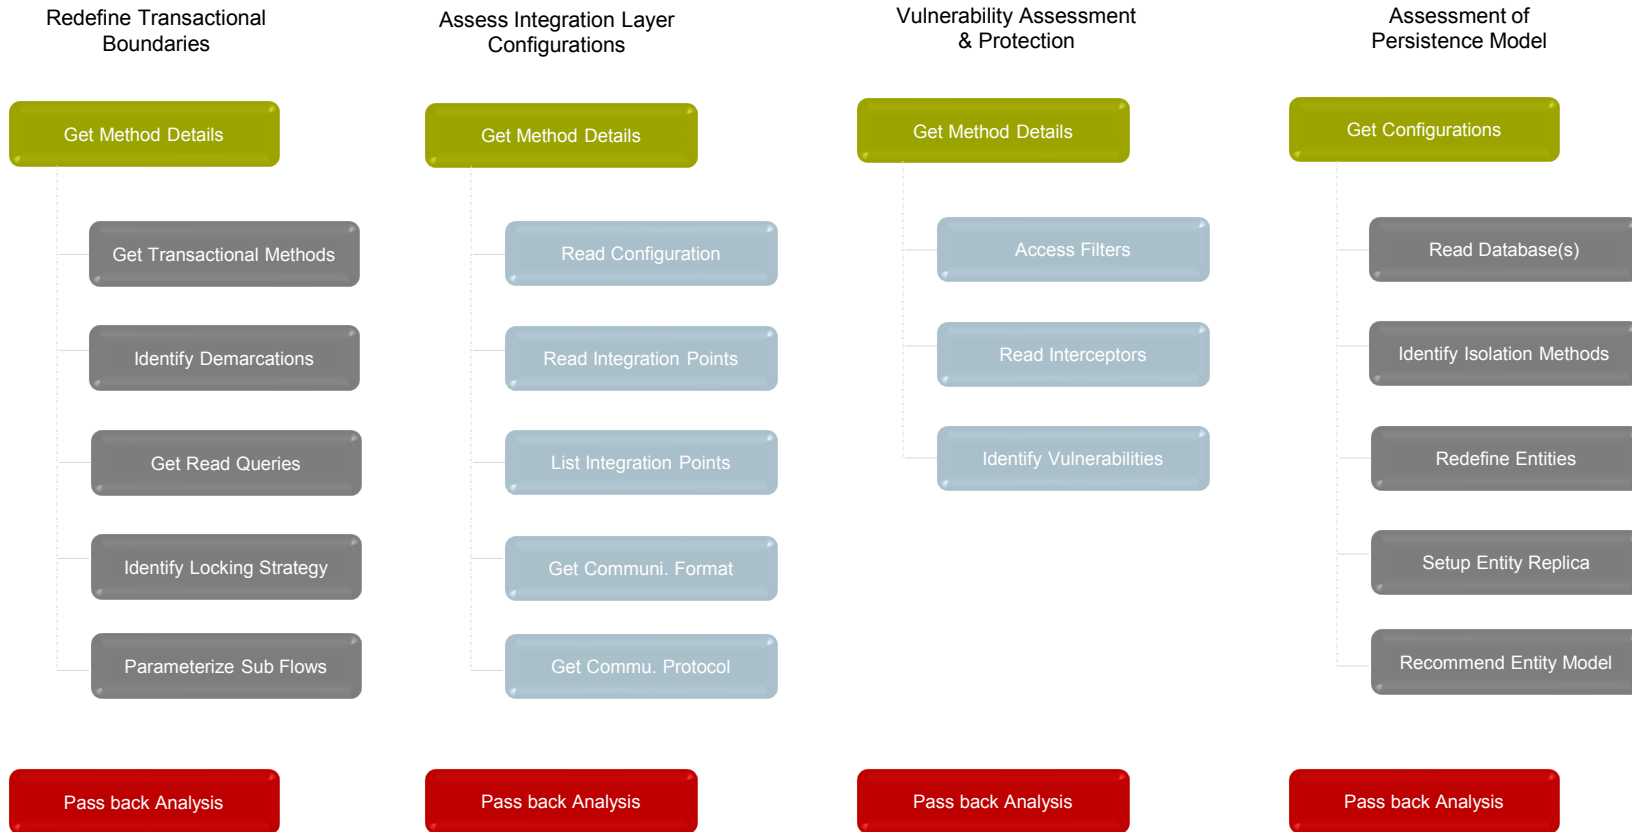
Redefine Transactional Boundaries

Get Method Details

Get Transactional Methods

Identify Demarcations

Get Read Queries

Identify Locking Strategy

Parameterize Sub Flows

Pass back Analysis

Assess Integration Layer Configurations

Get Method Details

Read Configuration

Read Integration Points

List Integration Points

Get Communi. Format

Get Commu. Protocol

Pass back Analysis

Vulnerability Assessment & Protection

Get Method Details

Access Filters

Read Interceptors

Identify Vulnerabilities

Pass back Analysis

Assessment of Persistence Model

Get Configurations

Read Database(s)

Identify Isolation Methods

Redefine Entities

Setup Entity Replica

Recommend Entity Model

Pass back Analysis